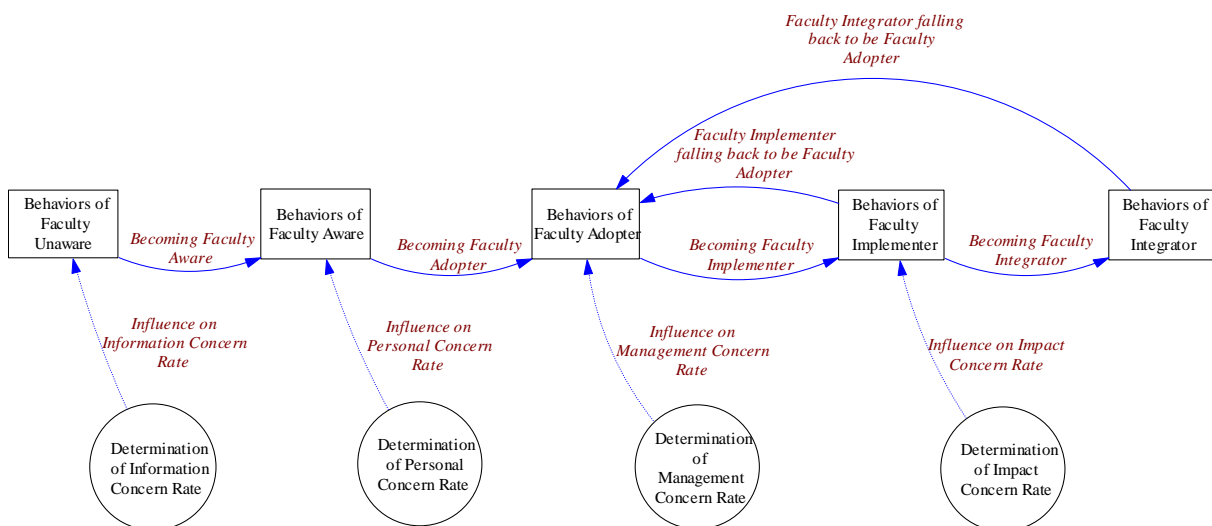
Faculty Integrator falling back to be Faculty Adopter

Faculty Implementer falling back to be Faculty Adopter

Behaviors of Faculty Unaware

Becoming Faculty Aware

Behaviors of Faculty Aware

Becoming Faculty Adopter

Behaviors of Faculty Adopter

Becoming Faculty Implementer

Behaviors of Faculty Implementer

Becoming Faculty Integrator

Behaviors of Faculty Integrator

Influence on Information Concern Rate

Influence on Personal Concern Rate

Influence on Management Concern Rate

Influence on Impact Concern Rate

Determination of Information Concern Rate

Determination of Personal Concern Rate

Determination of Management Concern Rate

Determination of Impact Concern Rate